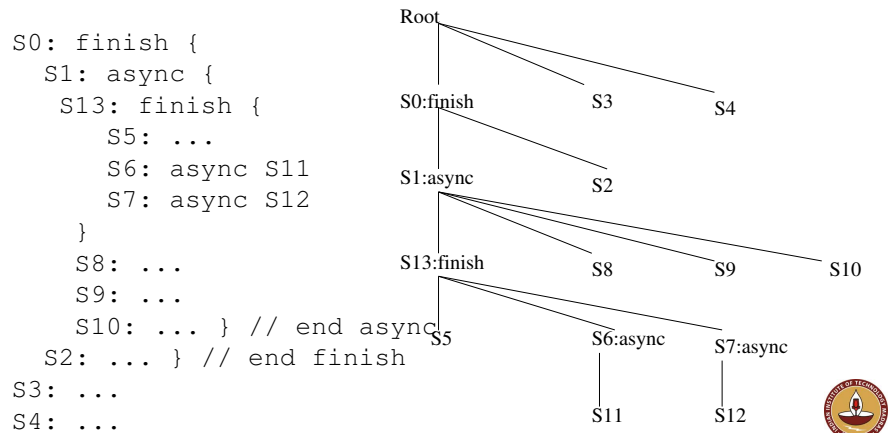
S0: finish {
  S1: async {
   S13: finish {
      S5: ...
      S6: async S11
      S7: async S12
    }
    S8: ...
    S9: ...
    S10: ... } // end async
  S2: ... } // end finish
S3: ...
S4: ...

Root
S0:finish
S3
S4
S1:async
S2
S13:finish
S8
S9
S10
S5
S6:async
S7:async
S11
S12